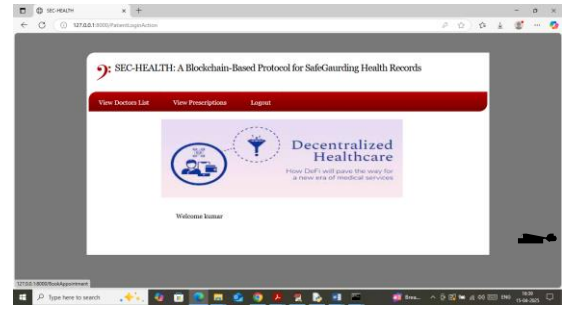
SEC-HEALTH

127.0.0.1:8000/PatientLoginAction

SEC-HEALTH: A Blockchain-Based Protocol for SafeGaurding Health Records

View Doctors List
View Prescriptions
Logout

Decentralized Healthcare

How DeFi will pave the way for a new era of medical services

Welcome kumar

127.0.0.1:8000/BookAppointment

Type here to search

Brea...

ENG

16:38
13-06-2023